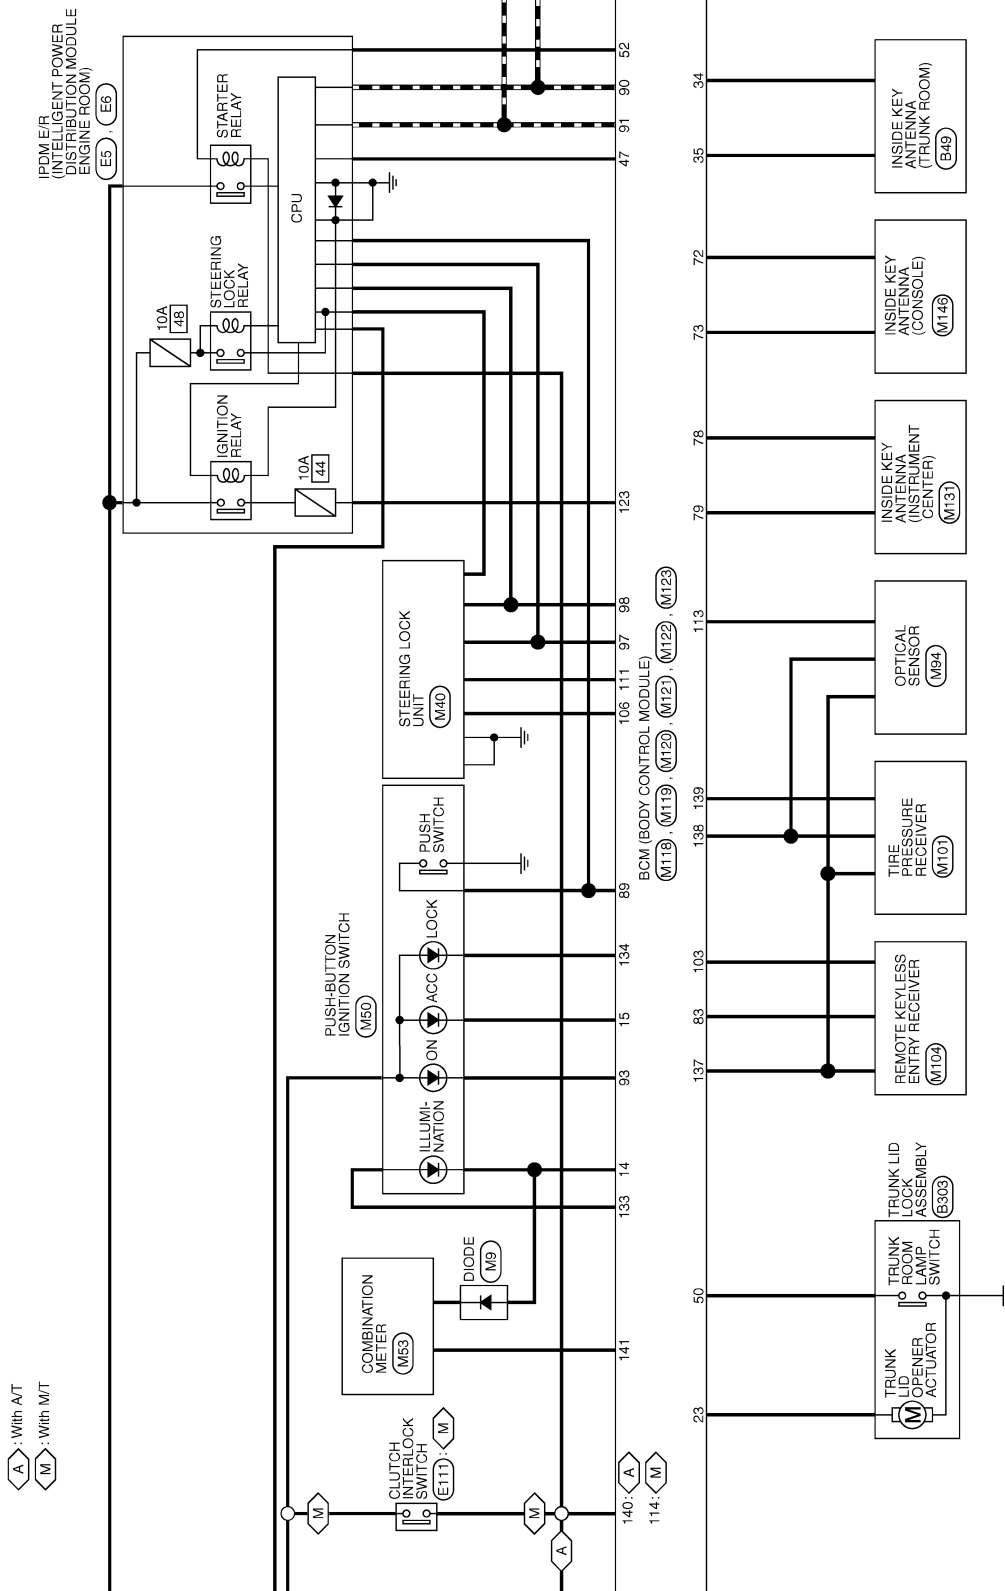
IPDM E/R (INTELLIGENT POWER DISTRIBUTION MODULE ENGINE ROOM)
E5 , E6

STARTER RELAY

CPU

STEERING LOCK RELAY

10A
48

IGNITION RELAY

10A
44

52
90
91
47
123
98
97
111
106
89
134
15
93
14
133
141
140 : A
114 : M

STEERING LOCK UNIT
M40

PUSH SWITCH

PUSH-BUTTON IGNITION SWITCH
M50

LOCK
ACC
ON
ILLUMI-NATION

DIODE
M9

COMBINATION METER
M53

CLUTCH INTERLOCK SWITCH
E111 : M

M
M
A

A : With A/T
M : With M/T

BCM (BODY CONTROL MODULE)
M118 , M119 , M120 , M121 , M122 , M123

34
35
72
73
78
79
113
139
138
103
83
137
50
23

INSIDE KEY ANTENNA (TRUNK ROOM)
B49

INSIDE KEY ANTENNA (CONSOLE)
M146

INSIDE KEY ANTENNA (INSTRUMENT CENTER)
M131

OPTICAL SENSOR
M94

TIRE PRESSURE RECEIVER
M101

REMOTE KEYLESS ENTRY RECEIVER
M104

TRUNK LID LOCK ASSEMBLY
B303

TRUNK ROOM LAMP SWITCH

TRUNK LID OPENER ACTUATOR

M